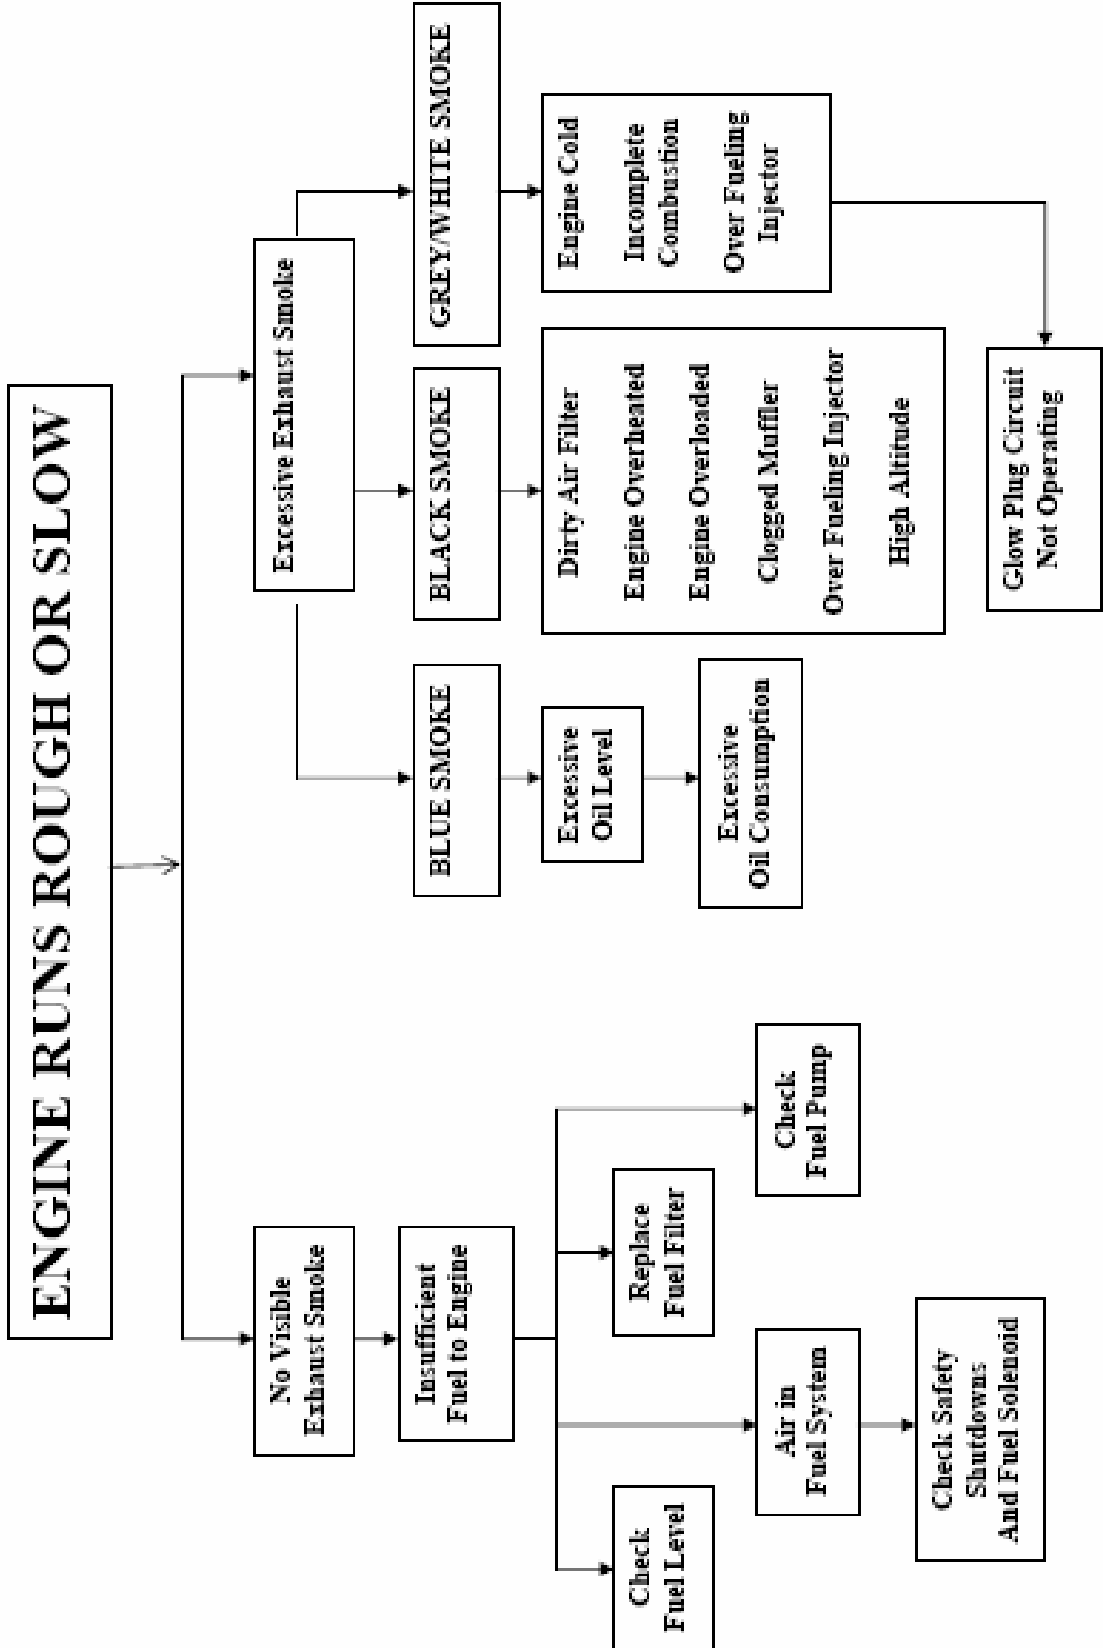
ENGINE RUNS ROUGH OR SLOW

No Visible Exhaust Smoke

Insufficient Fuel to Engine

Check Fuel Level

Air in Fuel System

Check Safety Shutdowns And Fuel Solenoid

Replace Fuel Filter

Check Fuel Pump

Excessive Exhaust Smoke

BLUE SMOKE

Excessive Oil Level

Excessive Oil Consumption

BLACK SMOKE

Dirty Air Filter

Engine Overheated

Engine Overloaded

Clogged Muffler

Over Fueling Injector

High Altitude

GREY/WHITE SMOKE

Engine Cold

Incomplete Combustion

Over Fueling Injector

Glow Plug Circuit Not Operating